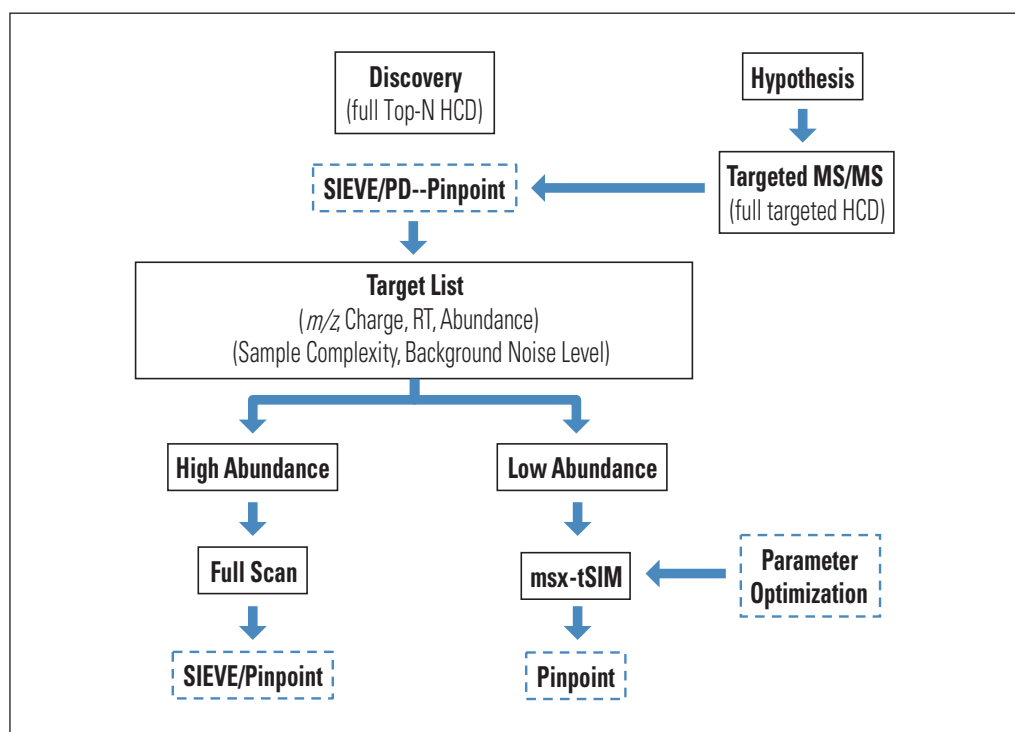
Discovery
(full Top-N HCD)

Hypothesis

Targeted MS/MS
(full targeted HCD)

SIEVE/PD--Pinpoint

Target List
($m/z$, Charge, RT, Abundance)
(Sample Complexity, Background Noise Level)

High Abundance

Low Abundance

Full Scan

msx-tSIM

Parameter Optimization

SIEVE/Pinpoint

Pinpoint